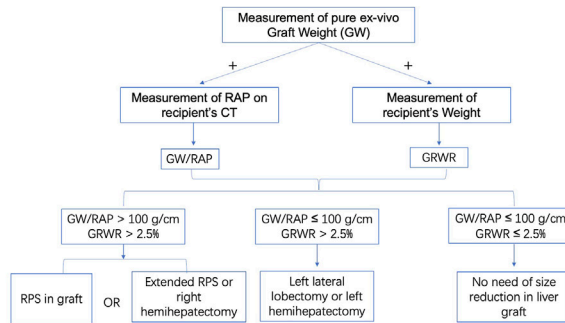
Measurement of pure ex-vivo Graft Weight (GW)

+

+

Measurement of RAP on recipient's CT

Measurement of recipient's Weight

GW/RAP

GRWR

GW/RAP > 100 g/cm
GRWR > 2.5%

GW/RAP ≤ 100 g/cm
GRWR > 2.5%

GW/RAP ≤ 100 g/cm
GRWR ≤ 2.5%

RPS in graft

OR

Extended RPS or right hemihepatectomy

Left lateral lobectomy or left hemihepatectomy

No need of size reduction in liver graft